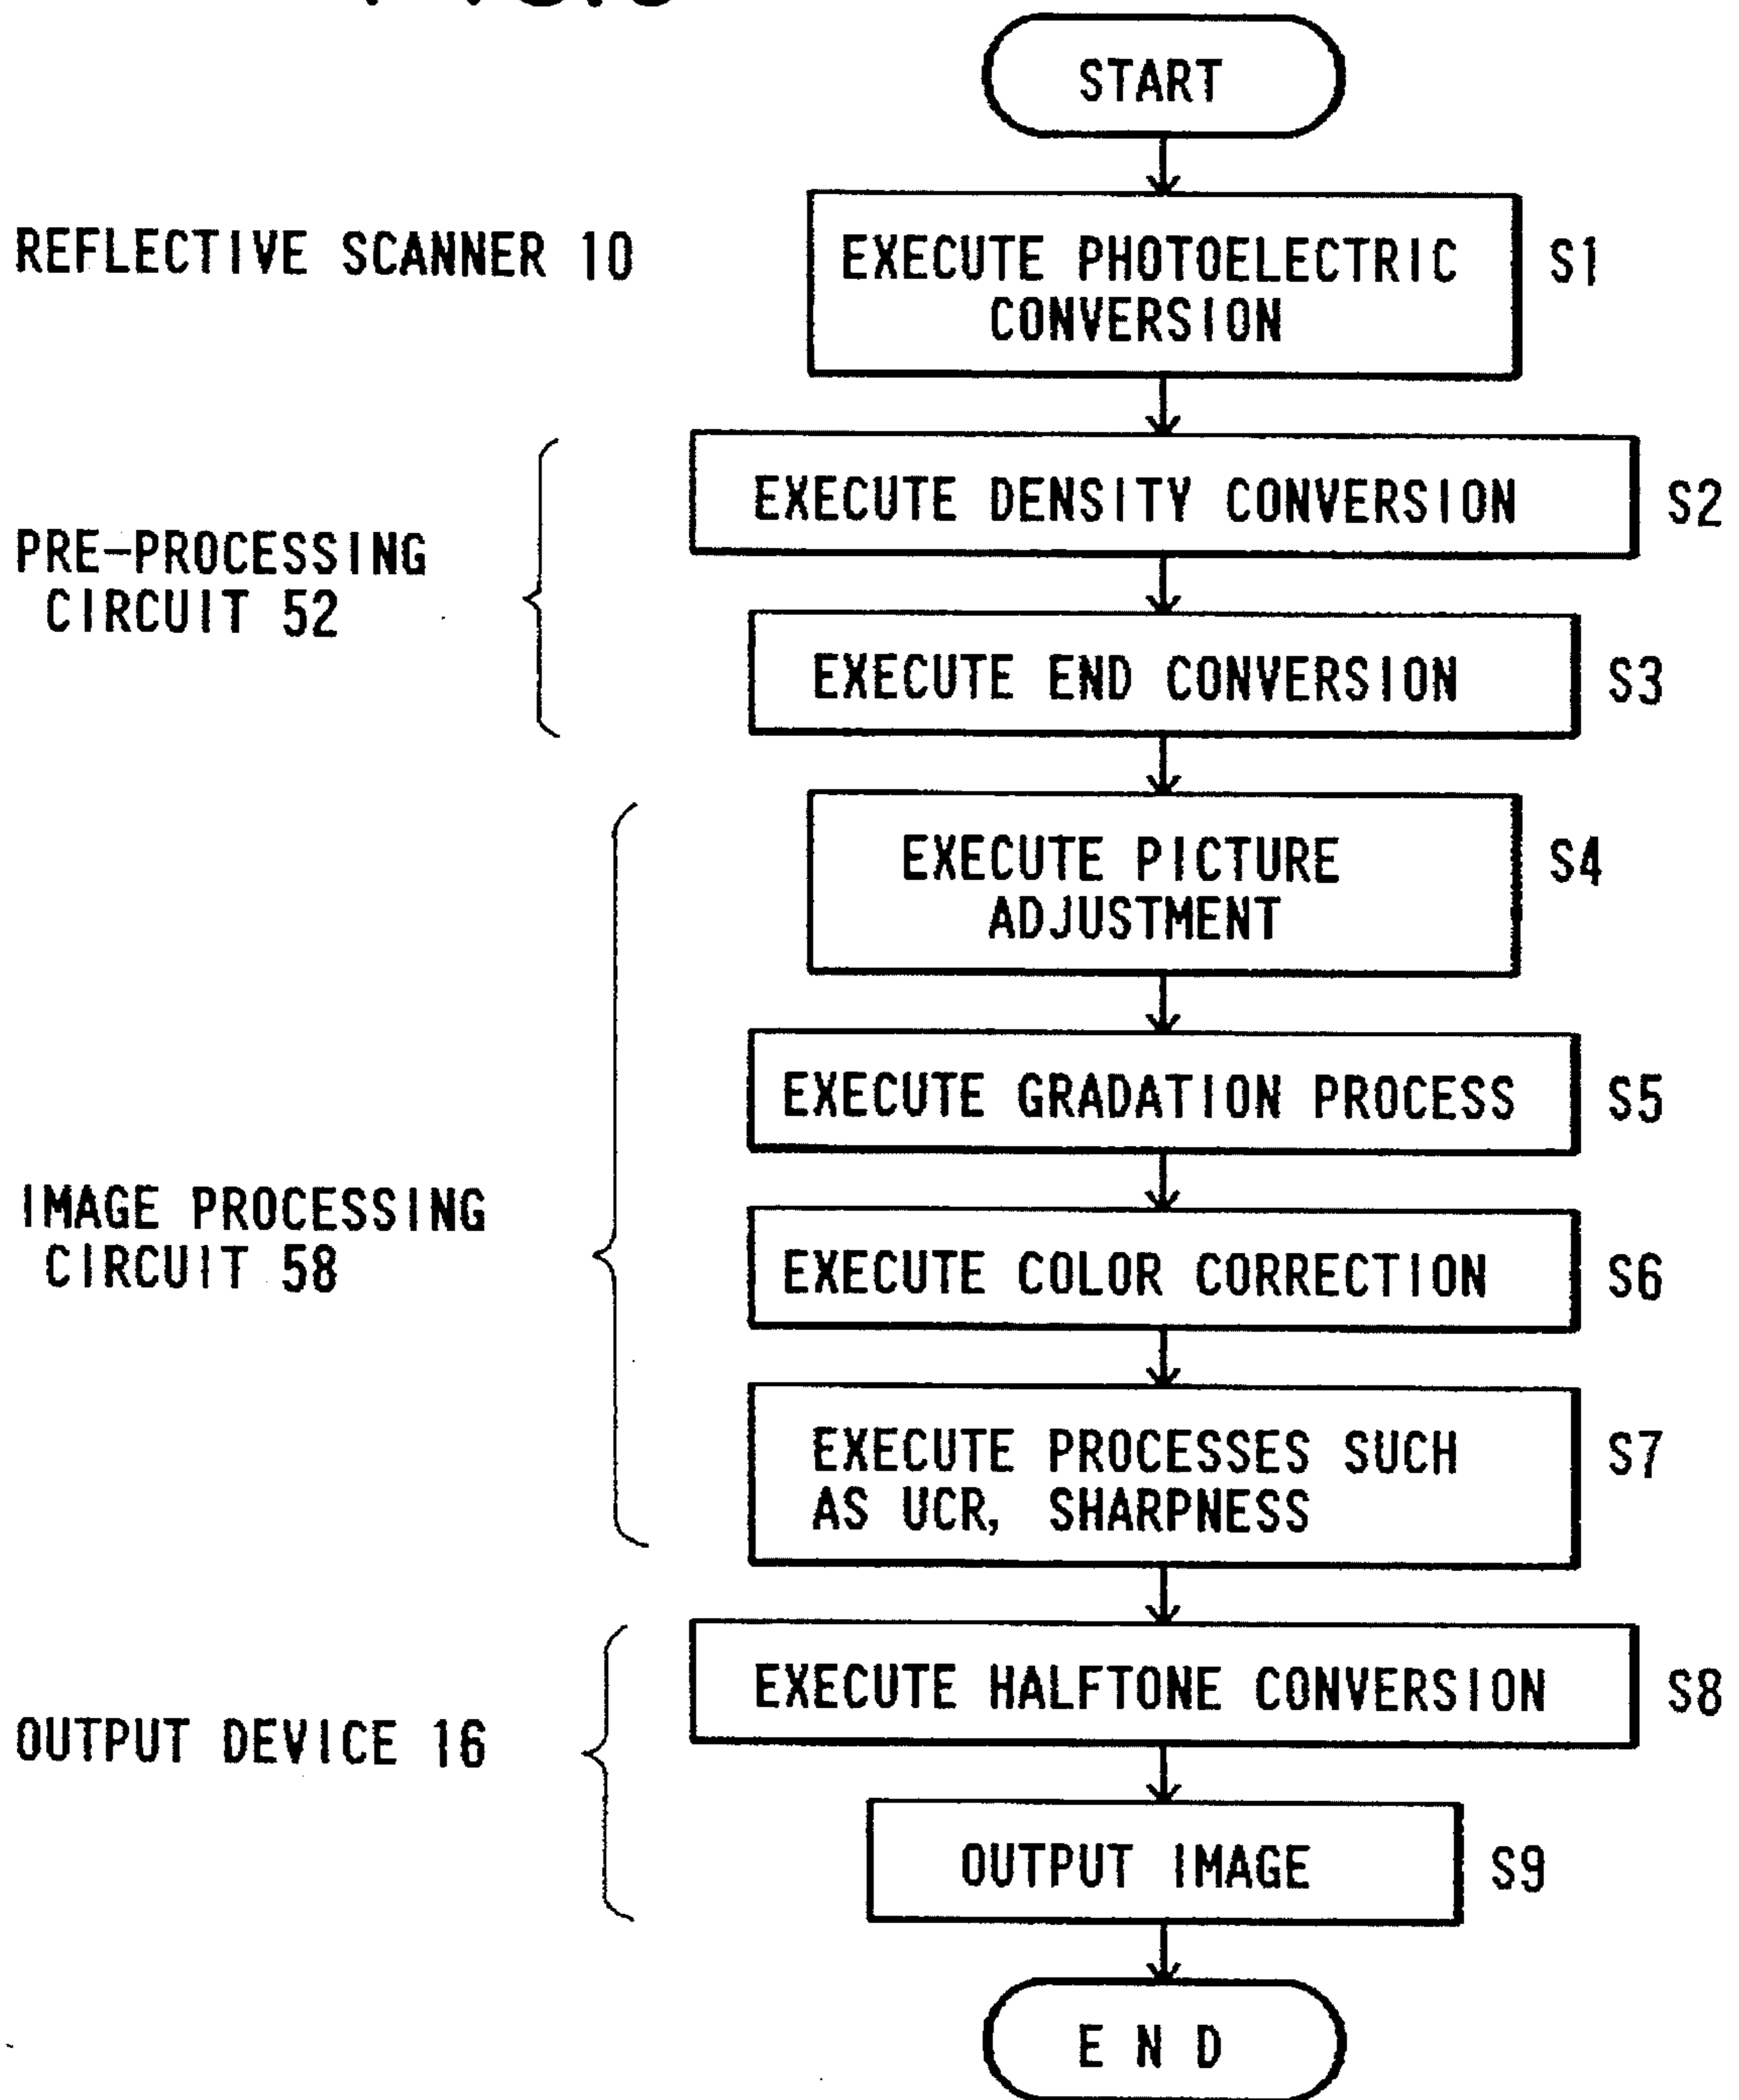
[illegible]

START

REFLECTIVE SCANNER 10

EXECUTE PHOTOELECTRIC CONVERSION

S1

PRE-PROCESSING CIRCUIT 52

EXECUTE DENSITY CONVERSION

S2

EXECUTE END CONVERSION

S3

IMAGE PROCESSING CIRCUIT 58

EXECUTE PICTURE ADJUSTMENT

S4

EXECUTE GRADATION PROCESS

S5

EXECUTE COLOR CORRECTION

S6

EXECUTE PROCESSES SUCH AS UCR, SHARPNESS

S7

OUTPUT DEVICE 16

EXECUTE HALFTONE CONVERSION

S8

OUTPUT IMAGE

S9

E N D